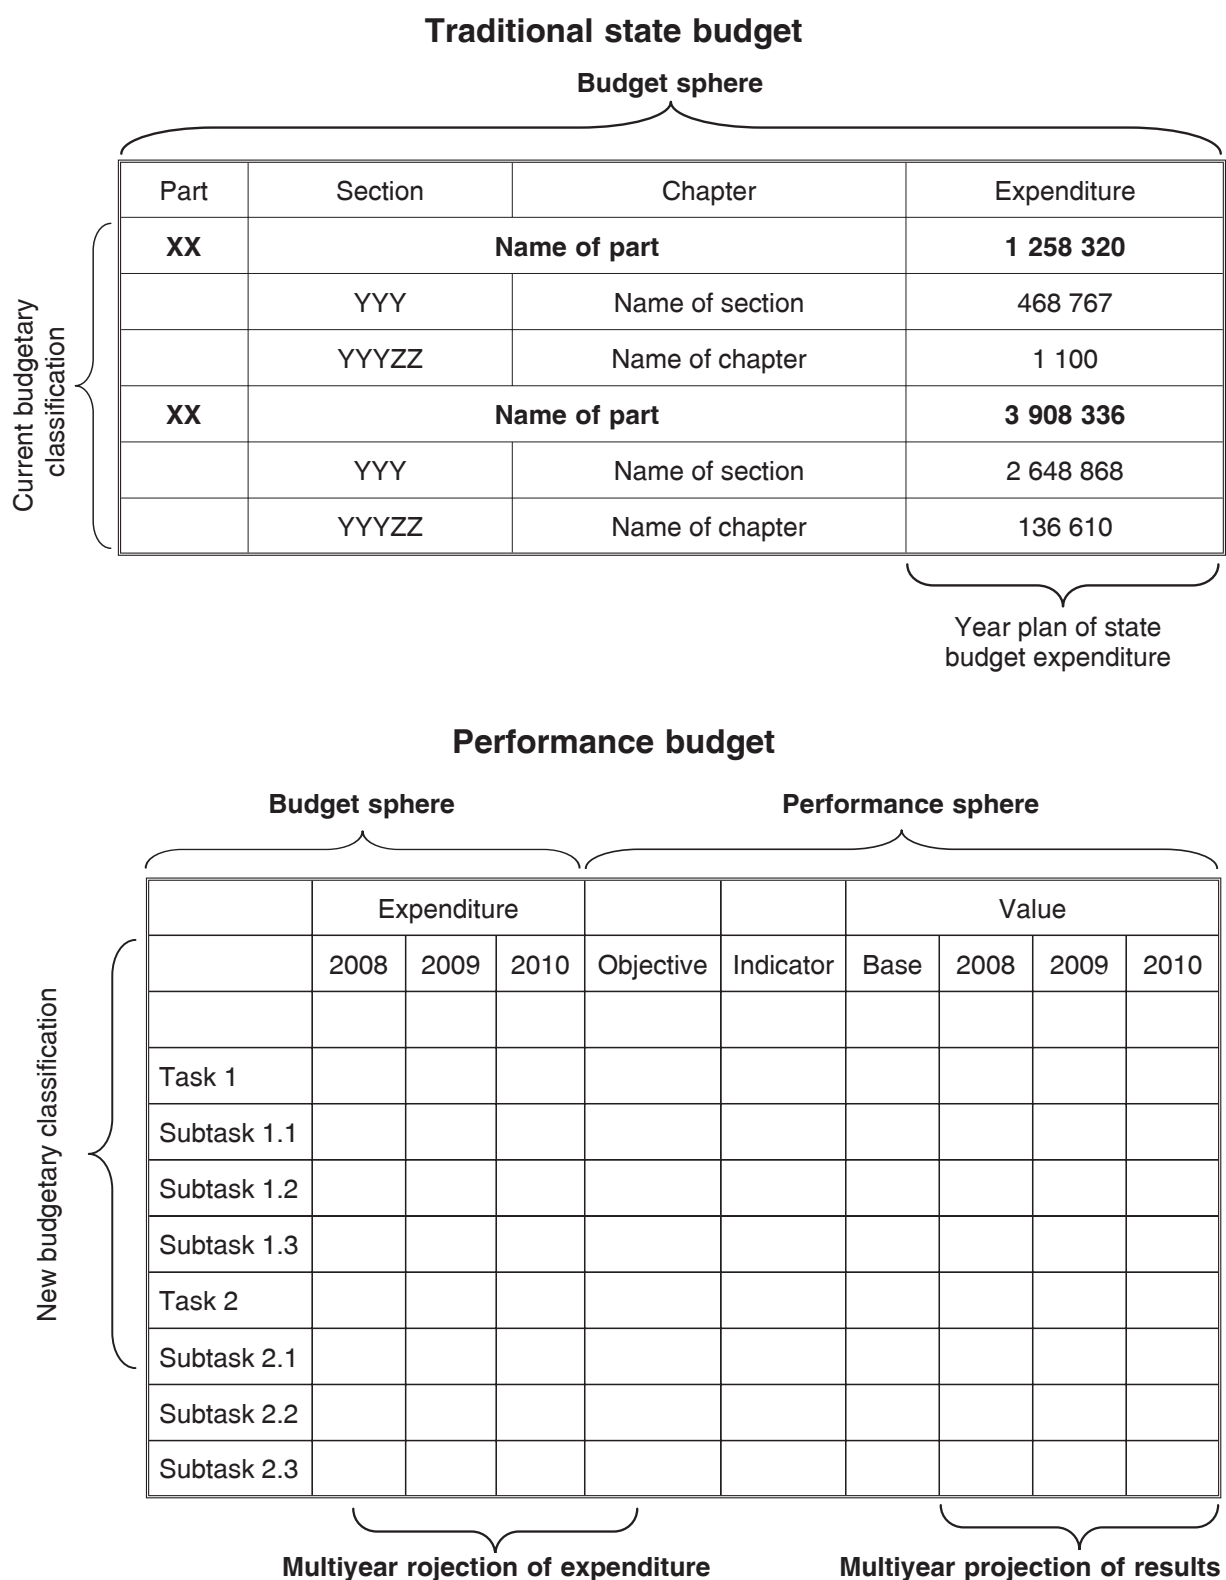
**Traditional state budget**

**Budget sphere**

Current budgetary classification

| Part | Section | Chapter | Expenditure |
|---|---|---|---|
| **XX** | **Name of part** | | **1 258 320** |
| | YYY | Name of section | 468 767 |
| | YYYZZ | Name of chapter | 1 100 |
| **XX** | **Name of part** | | **3 908 336** |
| | YYY | Name of section | 2 648 868 |
| | YYYZZ | Name of chapter | 136 610 |

Year plan of state budget expenditure

**Performance budget**

**Budget sphere** **Performance sphere**

New budgetary classification

| | Expenditure | | | | | Value | | | |
|---|---|---|---|---|---|---|---|---|---|
| | 2008 | 2009 | 2010 | Objective | Indicator | Base | 2008 | 2009 | 2010 |
| | | | | | | | | | |
| Task 1 | | | | | | | | | |
| Subtask 1.1 | | | | | | | | | |
| Subtask 1.2 | | | | | | | | | |
| Subtask 1.3 | | | | | | | | | |
| Task 2 | | | | | | | | | |
| Subtask 2.1 | | | | | | | | | |
| Subtask 2.2 | | | | | | | | | |
| Subtask 2.3 | | | | | | | | | |

**Multiyear rojection of expenditure** **Multiyear projection of results**